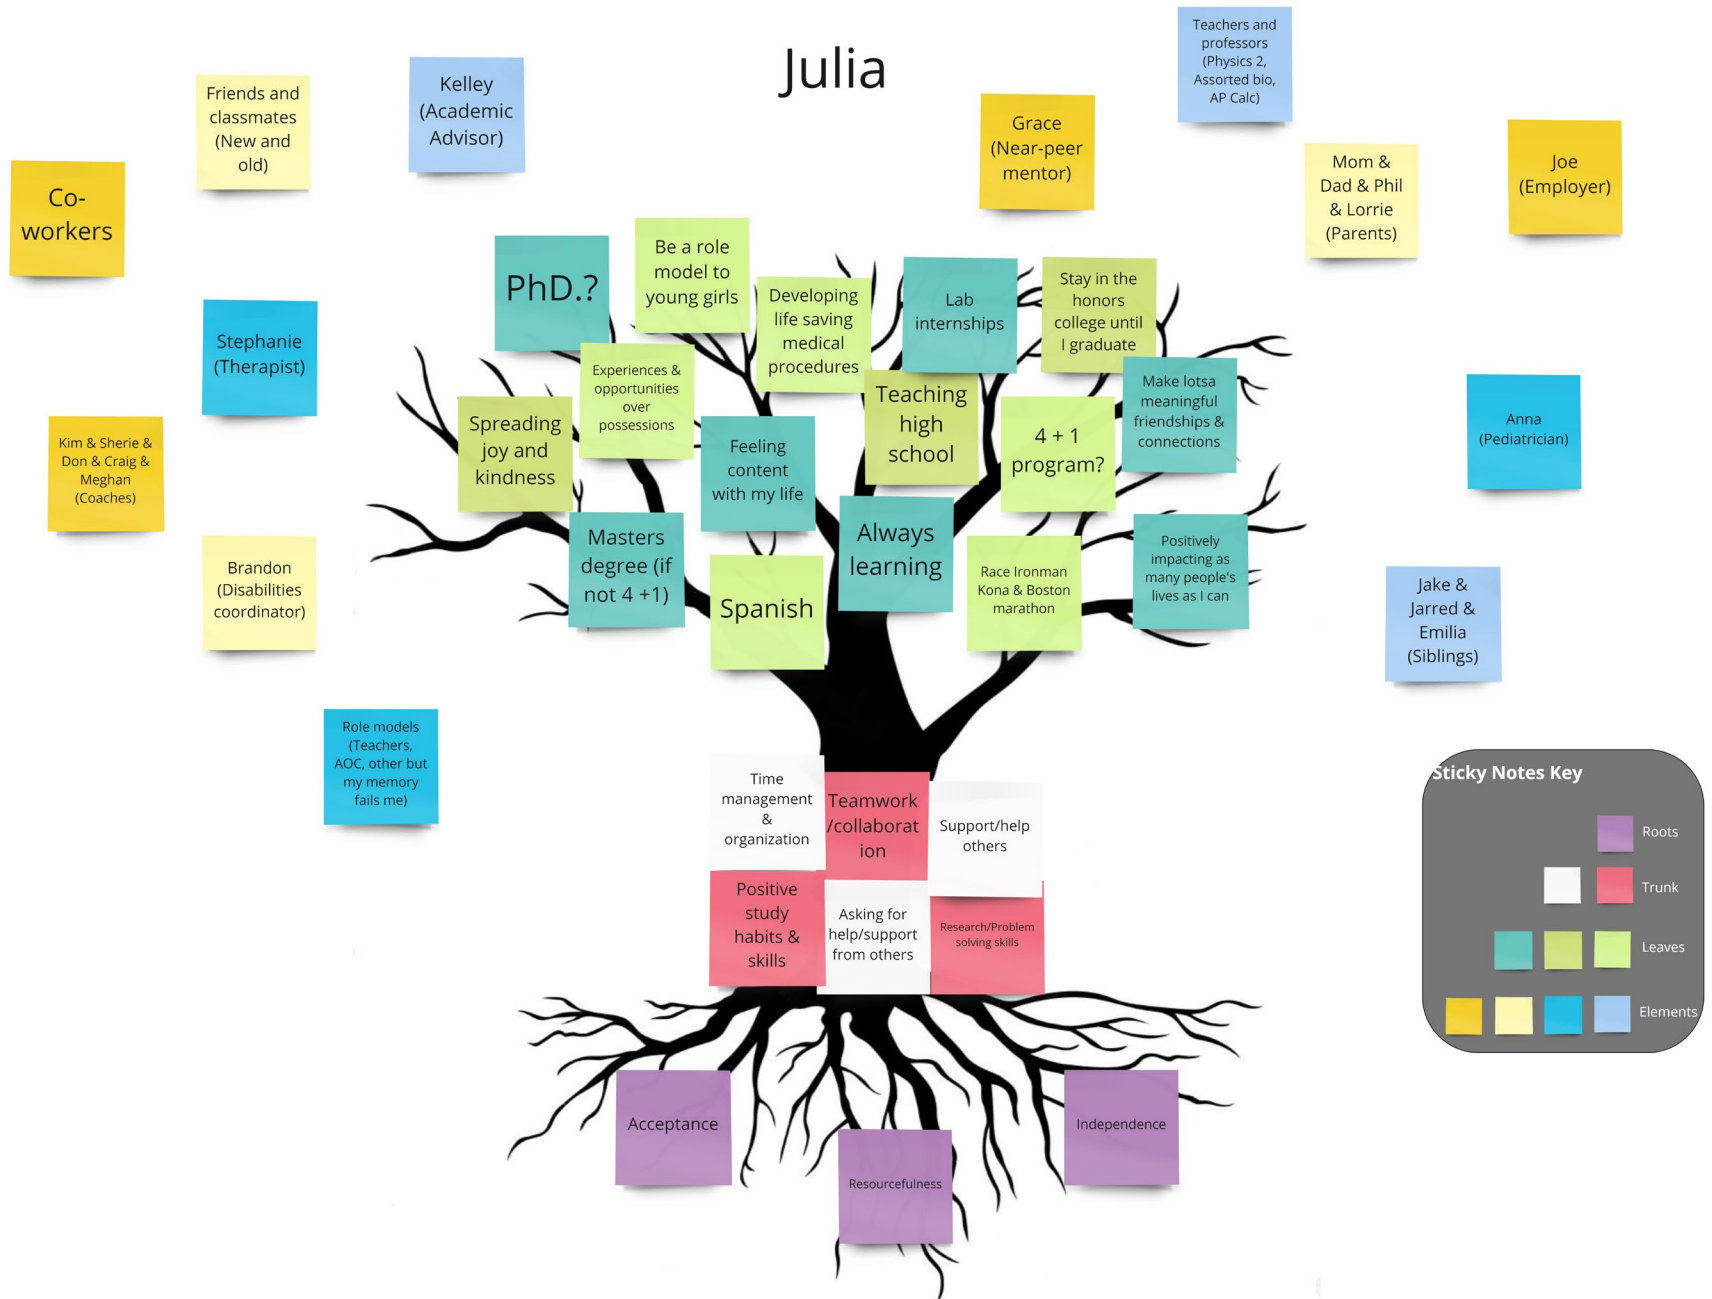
Julia

Teachers and professors (Physics 2, Assorted bio, AP Calc)

Friends and classmates (New and old)

Kelley (Academic Advisor)

Grace (Near-peer mentor)

Mom & Dad & Phil & Lorrie (Parents)

Joe (Employer)

Co-workers

PhD.?

Be a role model to young girls

Developing life saving medical procedures

Lab internships

Stay in the honors college until I graduate

Stephanie (Therapist)

Experiences & opportunities over possessions

Spreading joy and kindness

Feeling content with my life

Teaching high school

4 + 1 program?

Make lotsa meaningful friendships & connections

Anna (Pediatrician)

Kim & Sherie & Don & Craig & Meghan (Coaches)

Brandon (Disabilities coordinator)

Masters degree (if not 4 +1)

Spanish

Always learning

Race Ironman Kona & Boston marathon

Positively impacting as many people's lives as I can

Jake & Jarred & Emilia (Siblings)

Role models (Teachers, AOC, other but my memory fails me)

Time management & organization

Teamwork /collaborat ion

Support/help others

Positive study habits & skills

Asking for help/support from others

Research/Problem solving skills

Sticky Notes Key

Roots

Trunk

Leaves

Elements

Acceptance

Resourcefulness

Independence